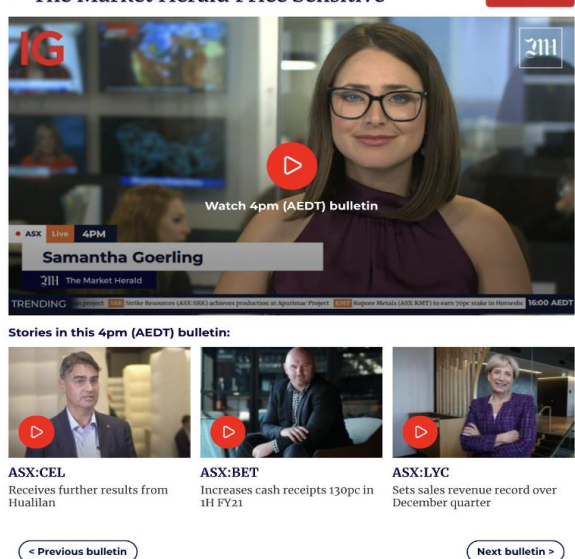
The Market Herald Price Sensitive

IG

MH

Watch 4pm (AEDT) bulletin

ASX Live 4PM

Samantha Goerling

MH The Market Herald

TRENDING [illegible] project SRK Strike Resources (ASX:SRK) achieves production at Apurimac Project KMT Kopore Metals (ASX:KMT) to earn 70pc stake in Horseshoe 16:00 AEDT

Stories in this 4pm (AEDT) bulletin:

ASX:CEL
Receives further results from Hualilan

ASX:BET
Increases cash receipts 130pc in 1H FY21

ASX:LYC
Sets sales revenue record over December quarter

< Previous bulletin

Next bulletin >